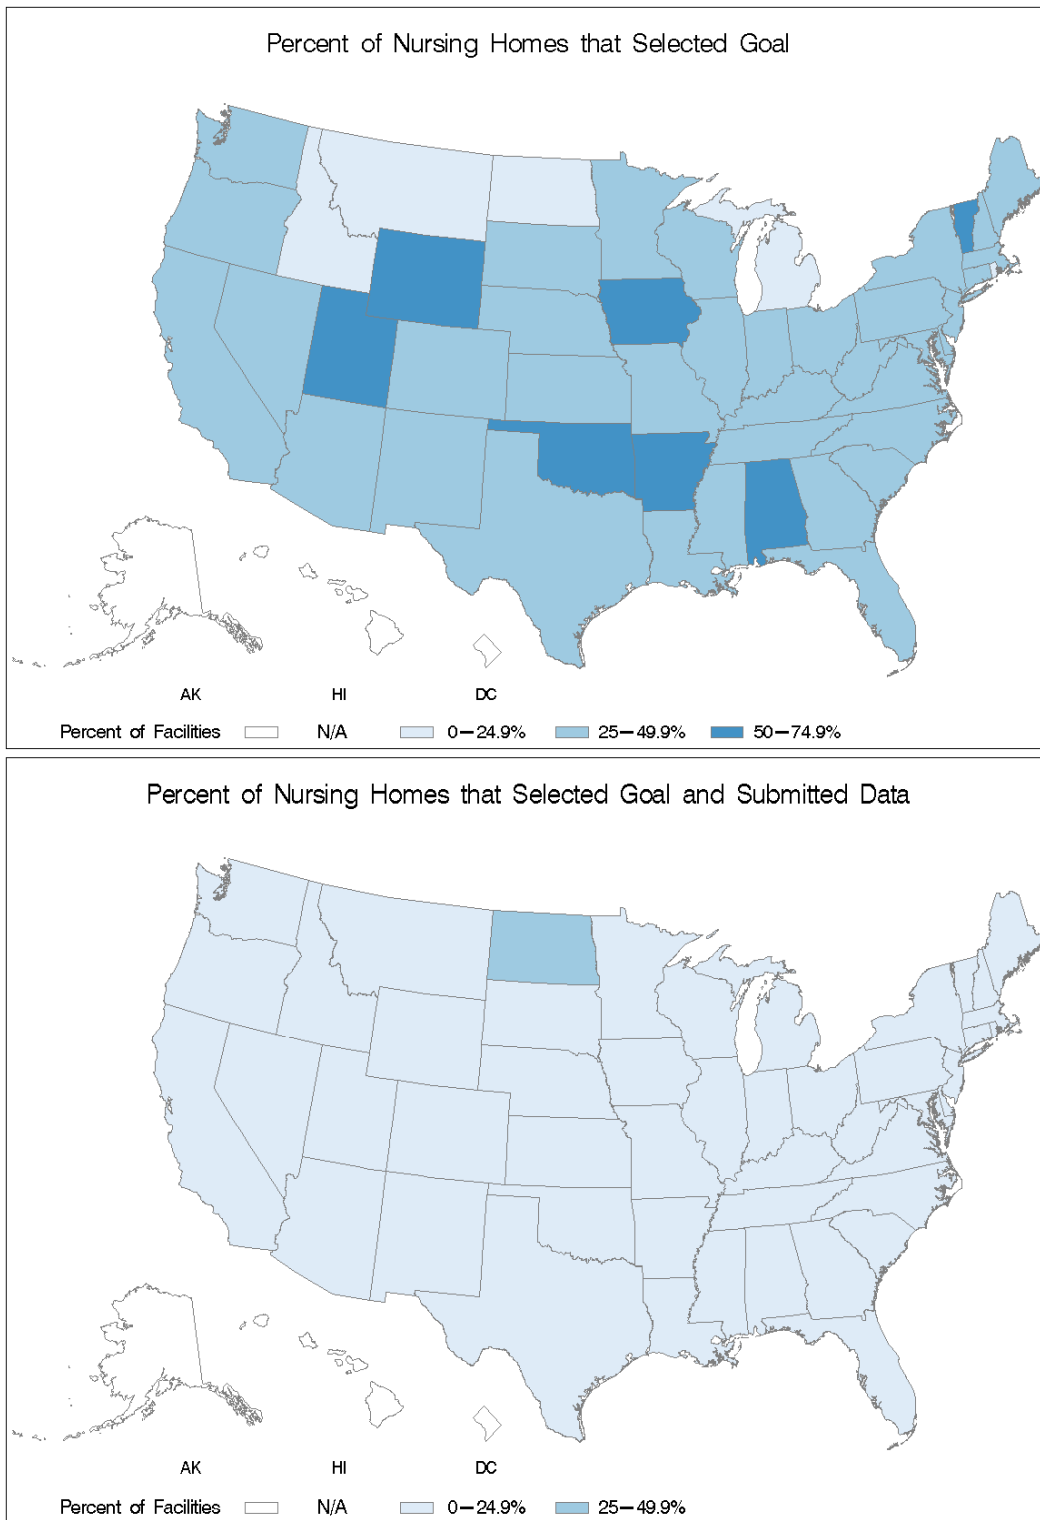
Percent of Nursing Homes that Selected Goal

AK HI DC

Percent of Facilities N/A 0–24.9% 25–49.9% 50–74.9%

Percent of Nursing Homes that Selected Goal and Submitted Data

AK HI DC

Percent of Facilities N/A 0–24.9% 25–49.9%